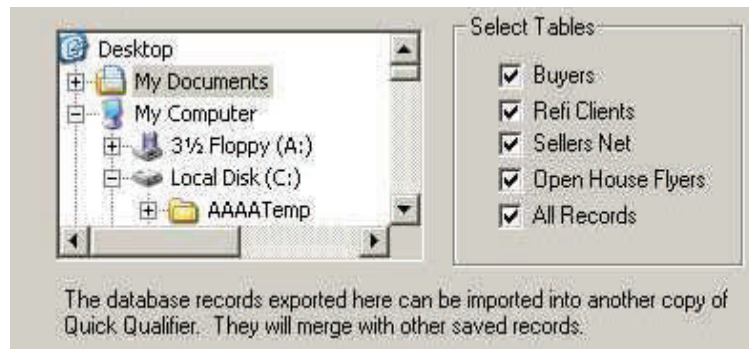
Desktop
My Documents
My Computer
3½ Floppy (A:)
Local Disk (C:)
AAAATemp

Select Tables
Buyers
Refi Clients
Sellers Net
Open House Flyers
All Records

The database records exported here can be imported into another copy of Quick Qualifier. They will merge with other saved records.